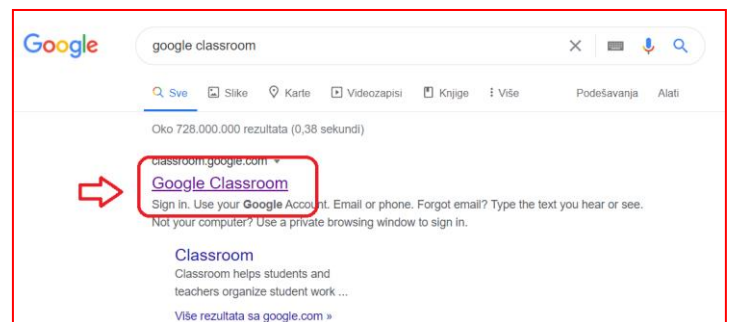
Google

google classroom

Sve Slike Karte Videozapisi Knjige Više Podešavanja Alati

Oko 728.000.000 rezultata (0,38 sekundi)

classroom.google.com ▾

Google Classroom

Sign in. Use your Google Account. Email or phone. Forgot email? Type the text you hear or see. Not your computer? Use a private browsing window to sign in.

Classroom

Classroom helps students and teachers organize student work ...

Više rezultata sa google.com »